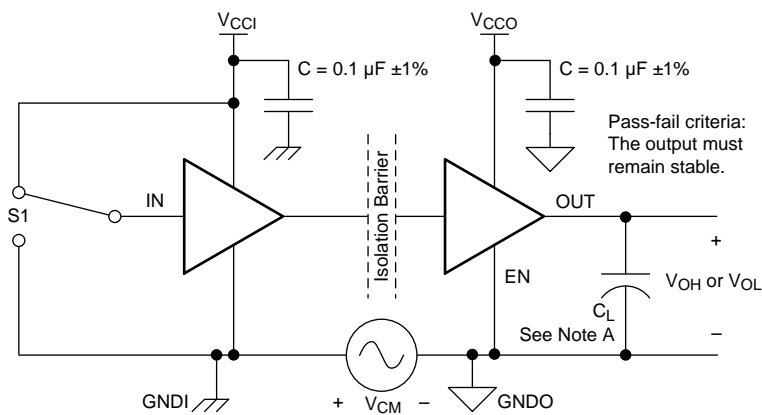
$V_{CCI}$

C = 0.1 μF ±1%

$V_{CCO}$

C = 0.1 μF ±1%

Pass-fail criteria: The output must remain stable.

IN

S1

Isolation Barrier

OUT

+

EN

$V_{OH}$ or $V_{OL}$

$C_L$

See Note A

–

GNDI

+ $V_{CM}$ –

GNDO